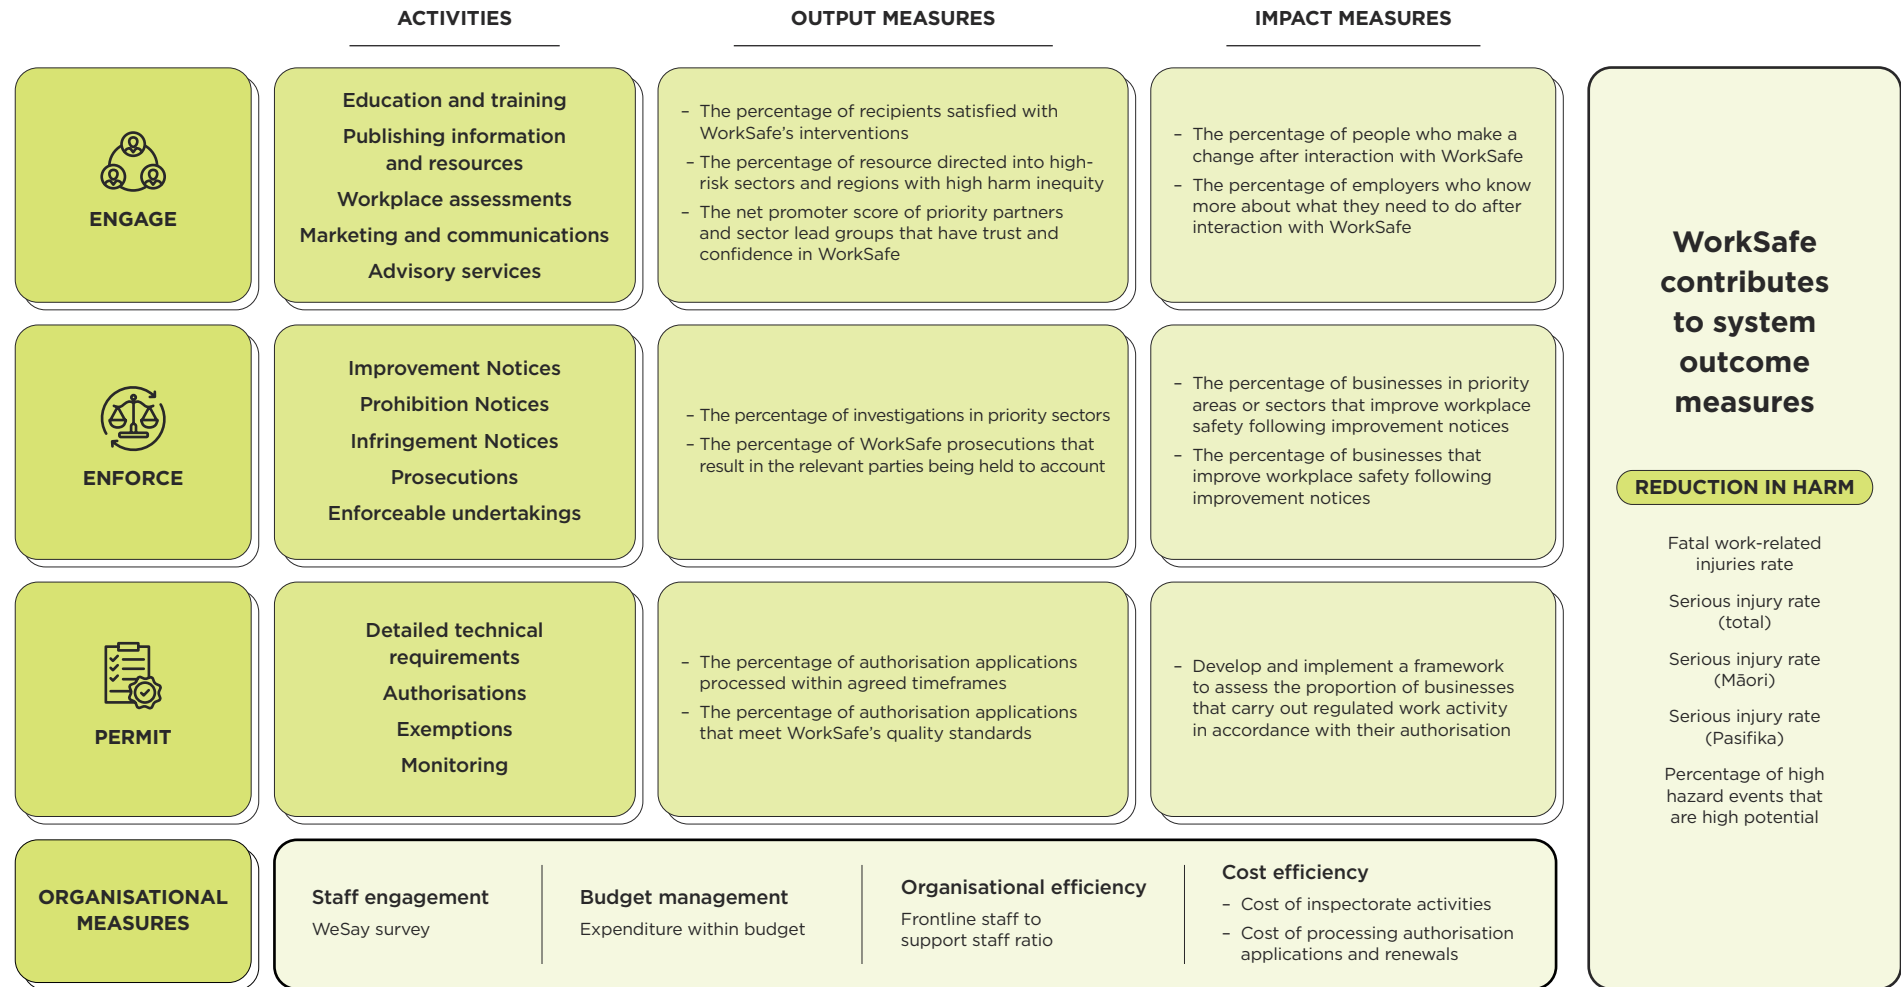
ACTIVITIES

OUTPUT MEASURES

IMPACT MEASURES

ENGAGE

Education and training

Publishing information and resources

Workplace assessments

Marketing and communications

Advisory services

– The percentage of recipients satisfied with WorkSafe's interventions

– The percentage of resource directed into high-risk sectors and regions with high harm inequity

– The net promoter score of priority partners and sector lead groups that have trust and confidence in WorkSafe

– The percentage of people who make a change after interaction with WorkSafe

– The percentage of employers who know more about what they need to do after interaction with WorkSafe

ENFORCE

Improvement Notices

Prohibition Notices

Infringement Notices

Prosecutions

Enforceable undertakings

– The percentage of investigations in priority sectors

– The percentage of WorkSafe prosecutions that result in the relevant parties being held to account

– The percentage of businesses in priority areas or sectors that improve workplace safety following improvement notices

– The percentage of businesses that improve workplace safety following improvement notices

PERMIT

Detailed technical requirements

Authorisations

Exemptions

Monitoring

– The percentage of authorisation applications processed within agreed timeframes

– The percentage of authorisation applications that meet WorkSafe's quality standards

– Develop and implement a framework to assess the proportion of businesses that carry out regulated work activity in accordance with their authorisation

ORGANISATIONAL MEASURES

Staff engagement

WeSay survey

Budget management

Expenditure within budget

Organisational efficiency

Frontline staff to support staff ratio

Cost efficiency

– Cost of inspectorate activities

– Cost of processing authorisation applications and renewals

WorkSafe contributes to system outcome measures

REDUCTION IN HARM

Fatal work-related injuries rate

Serious injury rate (total)

Serious injury rate (Māori)

Serious injury rate (Pasifika)

Percentage of high hazard events that are high potential